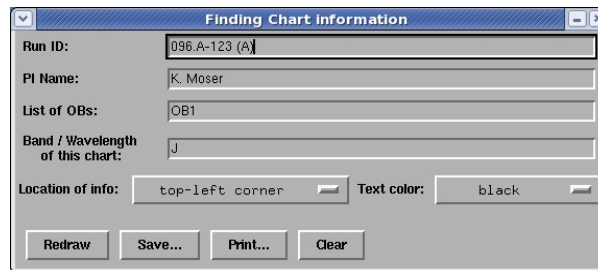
Finding Chart information

Run ID: 096.A-123 (A)

PI Name: K. Moser

List of OBs: OB1

Band / Wavelength of this chart: J

Location of info: top-left corner

Text color: black

Redraw

Save...

Print...

Clear